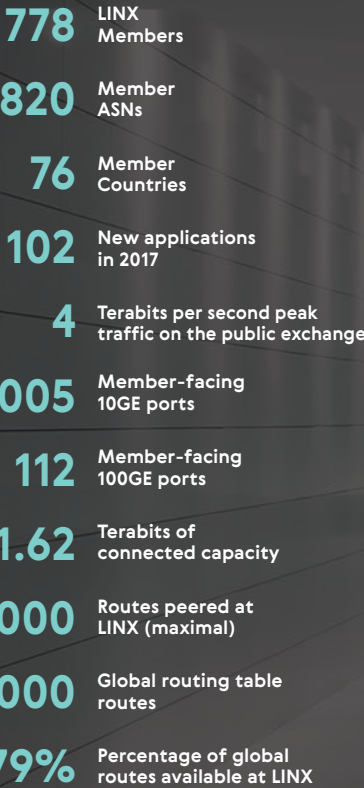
778 LINX Members

820 Member ASNs

76 Member Countries

102 New applications in 2017

4 Terabits per second peak traffic on the public exchange

005 Member-facing 10GE ports

112 Member-facing 100GE ports

1.62 Terabits of connected capacity

000 Routes peered at LINX (maximal)

000 Global routing table routes

79% Percentage of global routes available at LINX